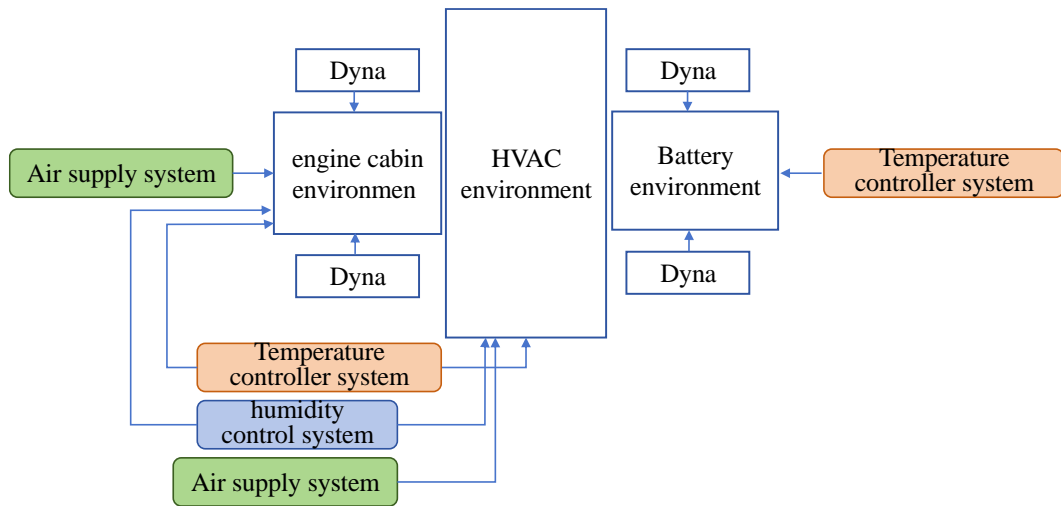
Dyna

engine cabin environmen

Dyna

Air supply system

HVAC environment

Dyna

Battery environment

Dyna

Temperature controller system

Temperature controller system

humidity control system

Air supply system